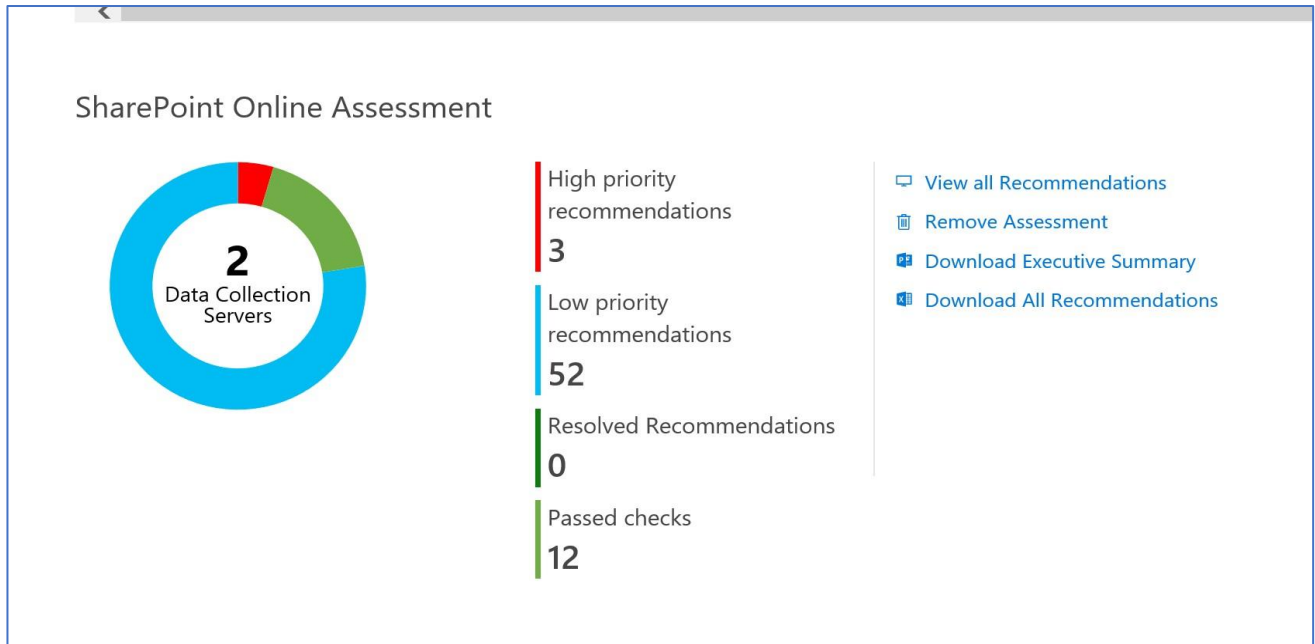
SharePoint Online Assessment

2
Data Collection Servers

High priority recommendations
3

Low priority recommendations
52

Resolved Recommendations
0

Passed checks
12

View all Recommendations
Remove Assessment
Download Executive Summary
Download All Recommendations